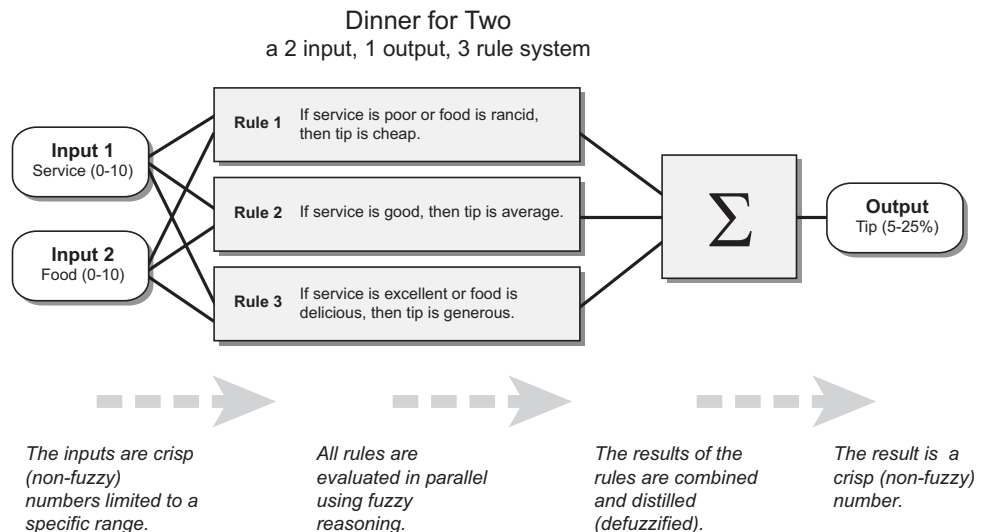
Dinner for Two
a 2 input, 1 output, 3 rule system

Input 1
Service (0-10)

Input 2
Food (0-10)

Rule 1 If service is poor or food is rancid, then tip is cheap.

Rule 2 If service is good, then tip is average.

Rule 3 If service is excellent or food is delicious, then tip is generous.

$\sum$

Output
Tip (5-25%)

The inputs are crisp (non-fuzzy) numbers limited to a specific range.

All rules are evaluated in parallel using fuzzy reasoning.

The results of the rules are combined and distilled (defuzzified).

The result is a crisp (non-fuzzy) number.